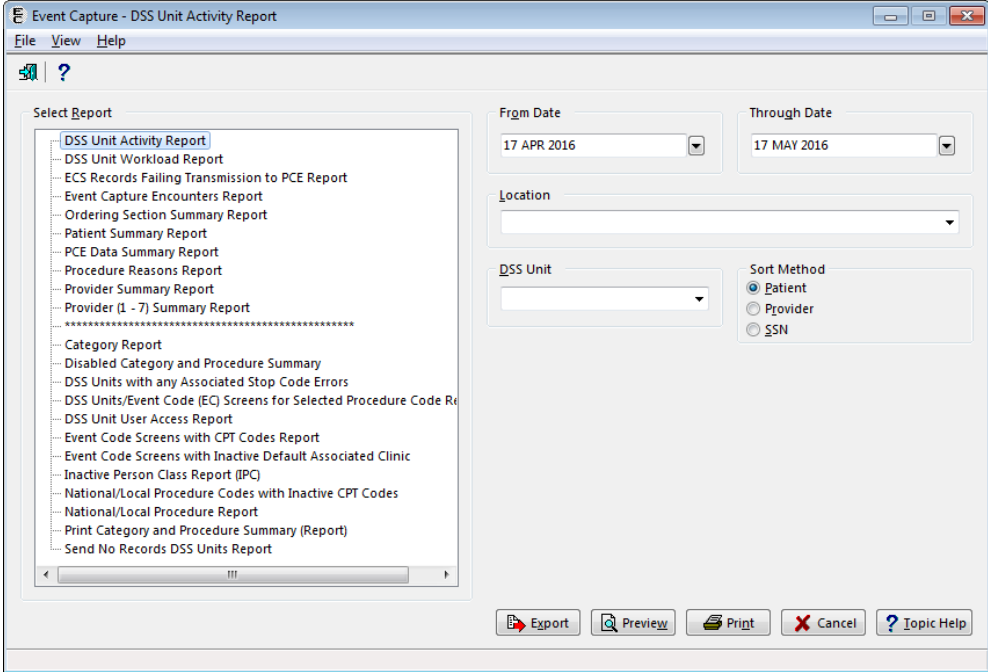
Event Capture - DSS Unit Activity Report

File View Help

?

Select Report

DSS Unit Activity Report
DSS Unit Workload Report
ECS Records Failing Transmission to PCE Report
Event Capture Encounters Report
Ordering Section Summary Report
Patient Summary Report
PCE Data Summary Report
Procedure Reasons Report
Provider Summary Report
Provider (1 - 7) Summary Report
************************************************
Category Report
Disabled Category and Procedure Summary
DSS Units with any Associated Stop Code Errors
DSS Units/Event Code (EC) Screens for Selected Procedure Code Re
DSS Unit User Access Report
Event Code Screens with CPT Codes Report
Event Code Screens with Inactive Default Associated Clinic
Inactive Person Class Report (IPC)
National/Local Procedure Codes with Inactive CPT Codes
National/Local Procedure Report
Print Category and Procedure Summary (Report)
Send No Records DSS Units Report

From Date
17 APR 2016

Through Date
17 MAY 2016

Location

DSS Unit

Sort Method
Patient
Provider
SSN

Export
Preview
Print
Cancel
? Topic Help